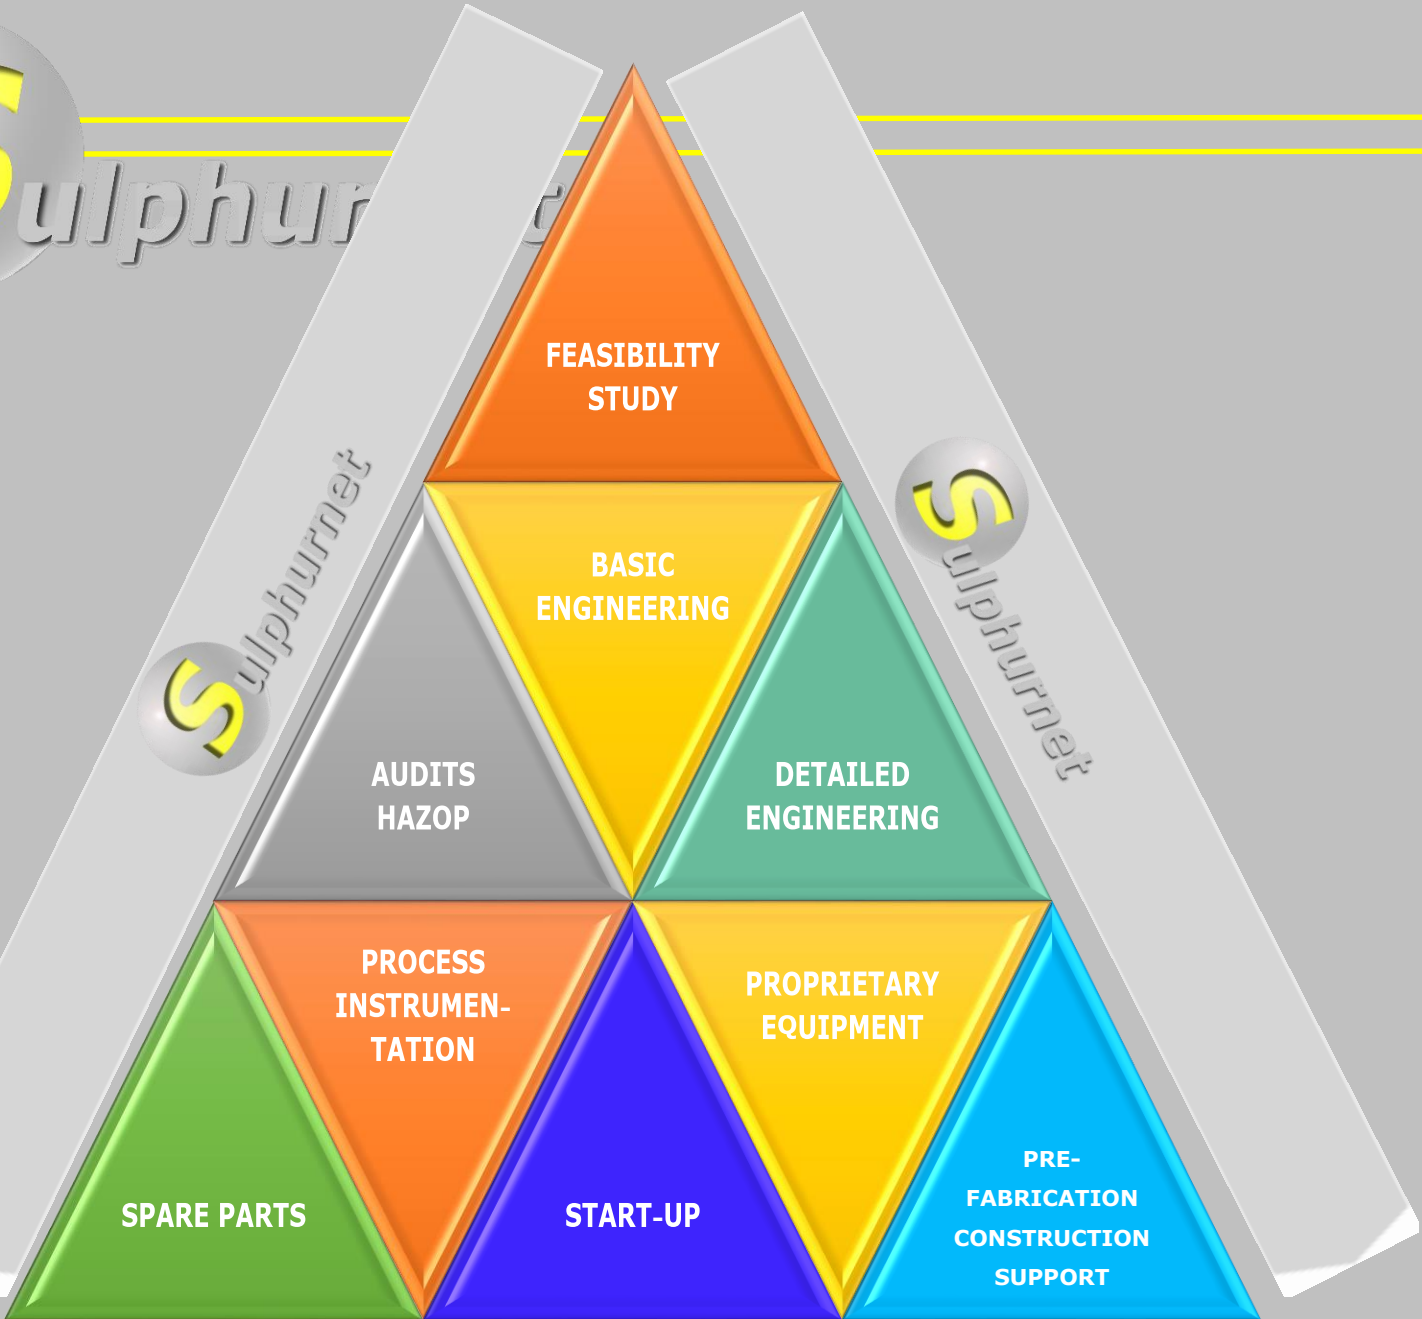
Sulphur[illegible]

FEASIBILITY STUDY

Sulphurnet

BASIC ENGINEERING

Sulphurnet

AUDITS HAZOP

DETAILED ENGINEERING

PROCESS INSTRUMEN-TATION

PROPRIETARY EQUIPMENT

SPARE PARTS

START-UP

PRE-FABRICATION CONSTRUCTION SUPPORT